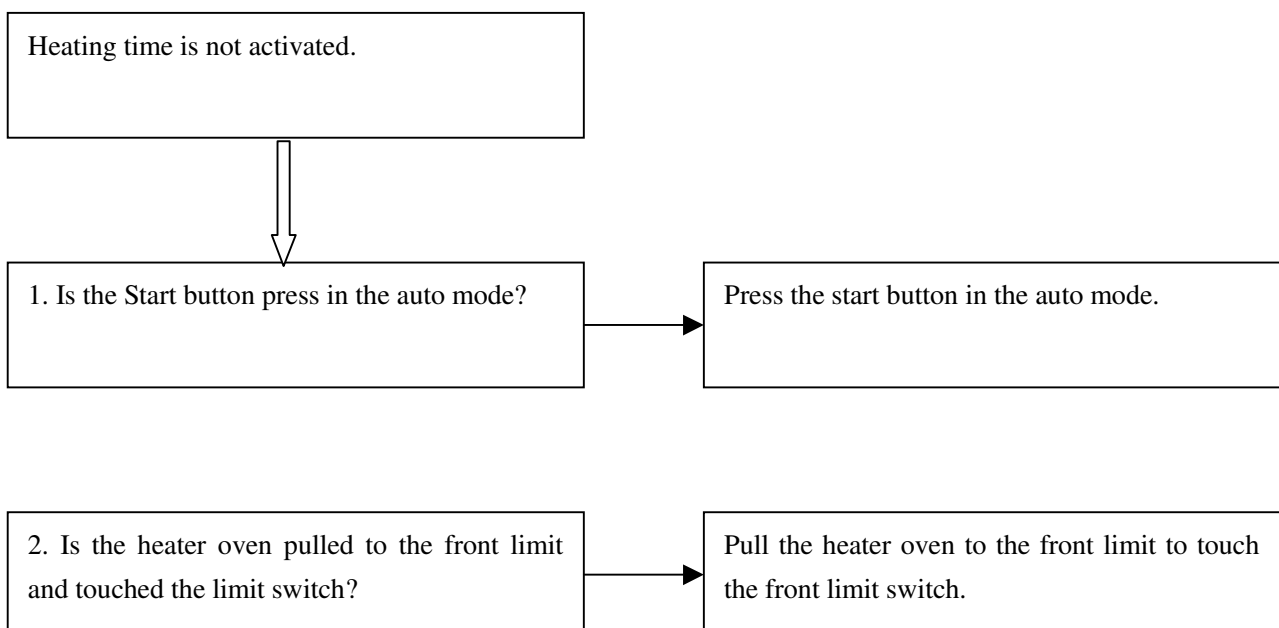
Heating time is not activated.

1. Is the Start button press in the auto mode?

Press the start button in the auto mode.

2. Is the heater oven pulled to the front limit and touched the limit switch?

Pull the heater oven to the front limit to touch the front limit switch.